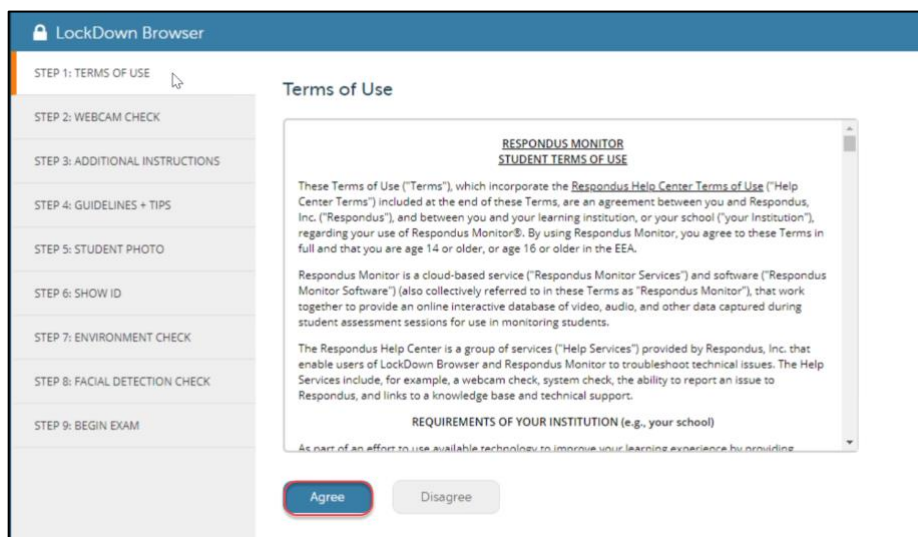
LockDown Browser

STEP 1: TERMS OF USE

STEP 2: WEBCAM CHECK

STEP 3: ADDITIONAL INSTRUCTIONS

STEP 4: GUIDELINES + TIPS

STEP 5: STUDENT PHOTO

STEP 6: SHOW ID

STEP 7: ENVIRONMENT CHECK

STEP 8: FACIAL DETECTION CHECK

STEP 9: BEGIN EXAM

Terms of Use

RESPONDUS MONITOR
STUDENT TERMS OF USE

These Terms of Use ("Terms"), which incorporate the Respondus Help Center Terms of Use ("Help Center Terms") included at the end of these Terms, are an agreement between you and Respondus, Inc. ("Respondus"), and between you and your learning institution, or your school ("your Institution"), regarding your use of Respondus Monitor®. By using Respondus Monitor, you agree to these Terms in full and that you are age 14 or older, or age 16 or older in the EEA.

Respondus Monitor is a cloud-based service ("Respondus Monitor Services") and software ("Respondus Monitor Software") (also collectively referred to in these Terms as "Respondus Monitor"), that work together to provide an online interactive database of video, audio, and other data captured during student assessment sessions for use in monitoring students.

The Respondus Help Center is a group of services ("Help Services") provided by Respondus, Inc. that enable users of LockDown Browser and Respondus Monitor to troubleshoot technical issues. The Help Services include, for example, a webcam check, system check, the ability to report an issue to Respondus, and links to a knowledge base and technical support.

REQUIREMENTS OF YOUR INSTITUTION (e.g., your school)

As part of an effort to use available technology to improve your learning experience by providing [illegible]

Agree

Disagree